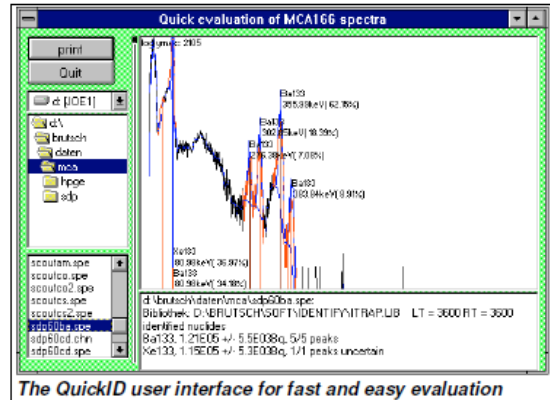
Quick evaluation of MCA166 spectra

print
Quit

d: [JOE1]
d:\
brutsch
daten
mca
hpge
sdp

scoutam.spe
scoutco.spe
scoutco2.spe
scoutcs.spe
scoutcs2.spe
sdp60ba.spe
sdp60cd.chn
sdp60cd.spe

log ymax: 2105

Ba133
356.98keV( 62.18%)
Ba133
302.85keV( 18.39%)
Ba133
276.38keV( 7.08%)
Ba133
383.84keV( 8.91%)
Xe133
80.99keV( 36.97%)
Ba133
80.99keV( 34.18%)

d:\brutsch\daten\mca\sdp60ba.spe:
Bibliothek: D:\BRUTSCH\SOFT\IDENTIFY\ITRAP.LIB LT = 3600 RT = 3600
identified nuclides
Ba133, 1.21E05 +/- 5.5E03Bq, 5/5 peaks
Xe133, 1.15E05 +/- 5.3E03Bq, 1/1 peaks uncertain

The QuickID user interface for fast and easy evaluation